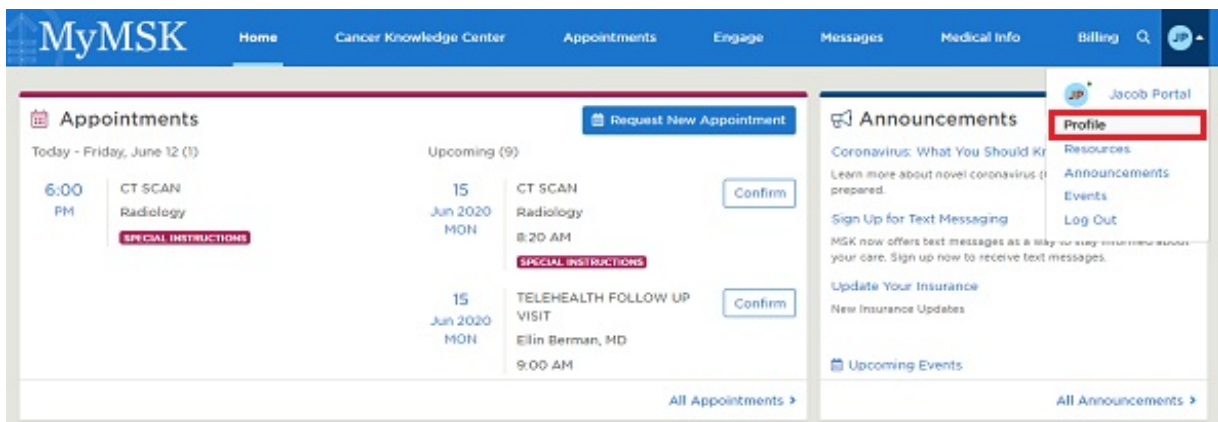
MyMSK Home Cancer Knowledge Center Appointments Engage Messages Medical Info Billing JP

JP Jacob Portal
Profile
Resources
Announcements
Events
Log Out

Appointments

Request New Appointment

Today - Friday, June 12 (1)

6:00 PM
CT SCAN
Radiology
SPECIAL INSTRUCTIONS

Upcoming (9)

15 Jun 2020 MON
CT SCAN
Radiology
8:20 AM
SPECIAL INSTRUCTIONS
Confirm

15 Jun 2020 MON
TELEHEALTH FOLLOW UP VISIT
Ellin Berman, MD
9:00 AM
Confirm

All Appointments ›

Announcements

Coronavirus: What You Should Kn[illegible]
Learn more about novel coronavirus ([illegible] prepared.

Sign Up for Text Messaging
MSK now offers text messages as a way to stay informed about your care. Sign up now to receive text messages.

Update Your Insurance
New Insurance Updates

Upcoming Events

All Announcements ›